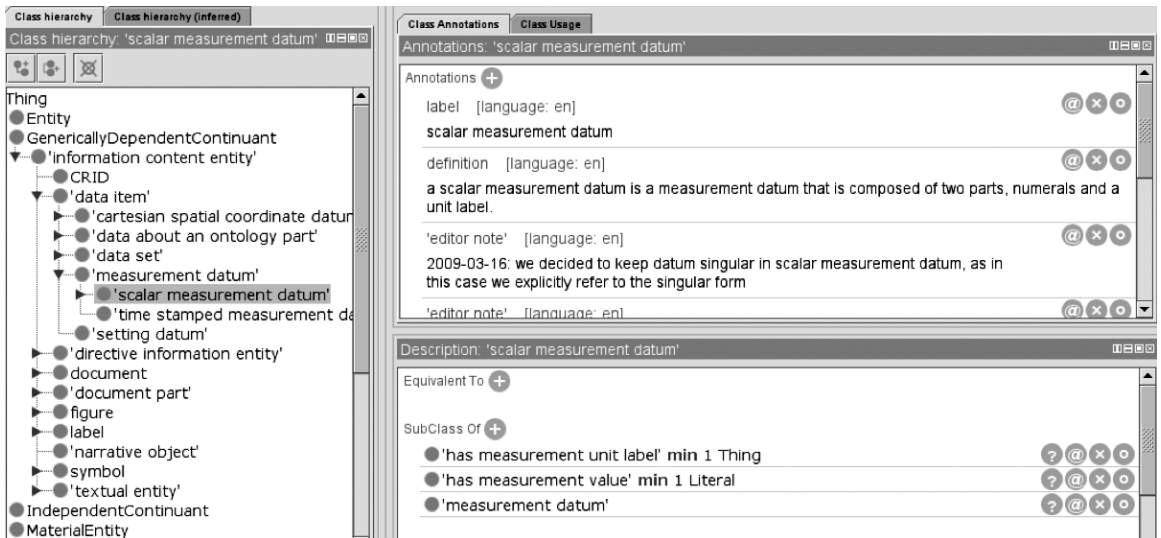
Class hierarchy | Class hierarchy (inferred)
Class hierarchy: 'scalar measurement datum'

Thing
Entity
GenericallyDependentContinuant
'information content entity'
CRID
'data item'
'cartesian spatial coordinate datur
'data about an ontology part'
'data set'
'measurement datum'
'scalar measurement datum'
'time stamped measurement da
'setting datum'
'directive information entity'
document
'document part'
figure
label
'narrative object'
symbol
'textual entity'
IndependentContinuant
MaterialEntity

Class Annotations | Class Usage
Annotations: 'scalar measurement datum'
Annotations
label [language: en]
scalar measurement datum
definition [language: en]
a scalar measurement datum is a measurement datum that is composed of two parts, numerals and a unit label.
'editor note' [language: en]
2009-03-16: we decided to keep datum singular in scalar measurement datum, as in this case we explicitly refer to the singular form
'editor note' [language: en]

Description: 'scalar measurement datum'
Equivalent To
SubClass Of
'has measurement unit label' **min** 1 Thing
'has measurement value' **min** 1 Literal
'measurement datum'